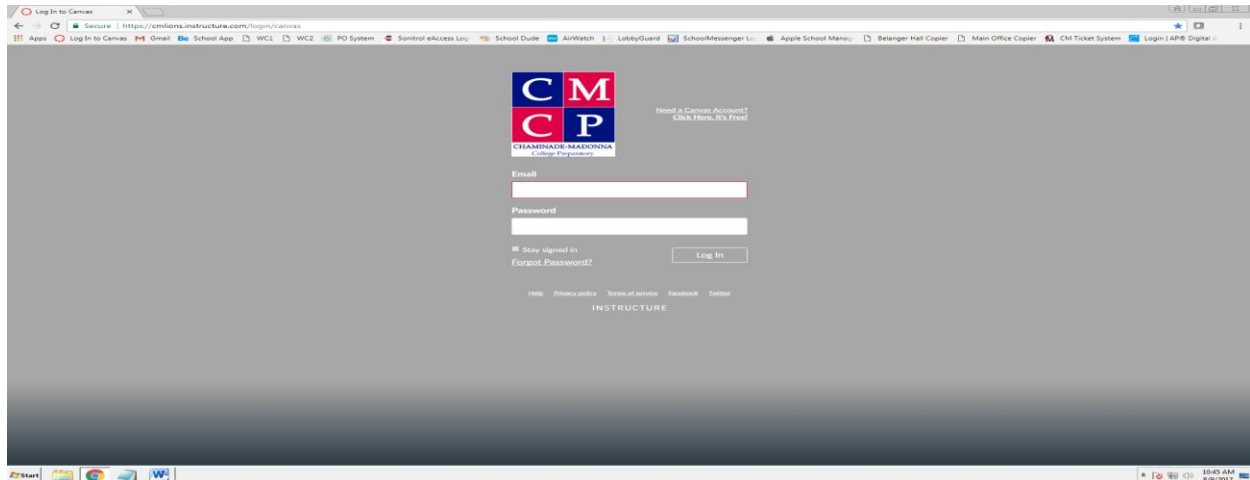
Log In to Canvas ×

Secure | https://cmlions.instructure.com/login/canvas

Apps Log In to Canvas Gmail School App WC1 WC2 PO System Sonitrol eAccess Log School Dude AirWatch LobbyGuard SchoolMessenger Lo Apple School Manag Belanger Hall Copier Main Office Copier CM Ticket System Login | AP® Digital

C M
C P
CHAMINADE-MADONNA
College Preparatory

Need a Canvas Account? Click Here, It's Free!

Email

Password

Stay signed in

Forgot Password?

Log In

Help Privacy policy Terms of service Facebook Twitter

INSTRUCTURE

Start

10:45 AM
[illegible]